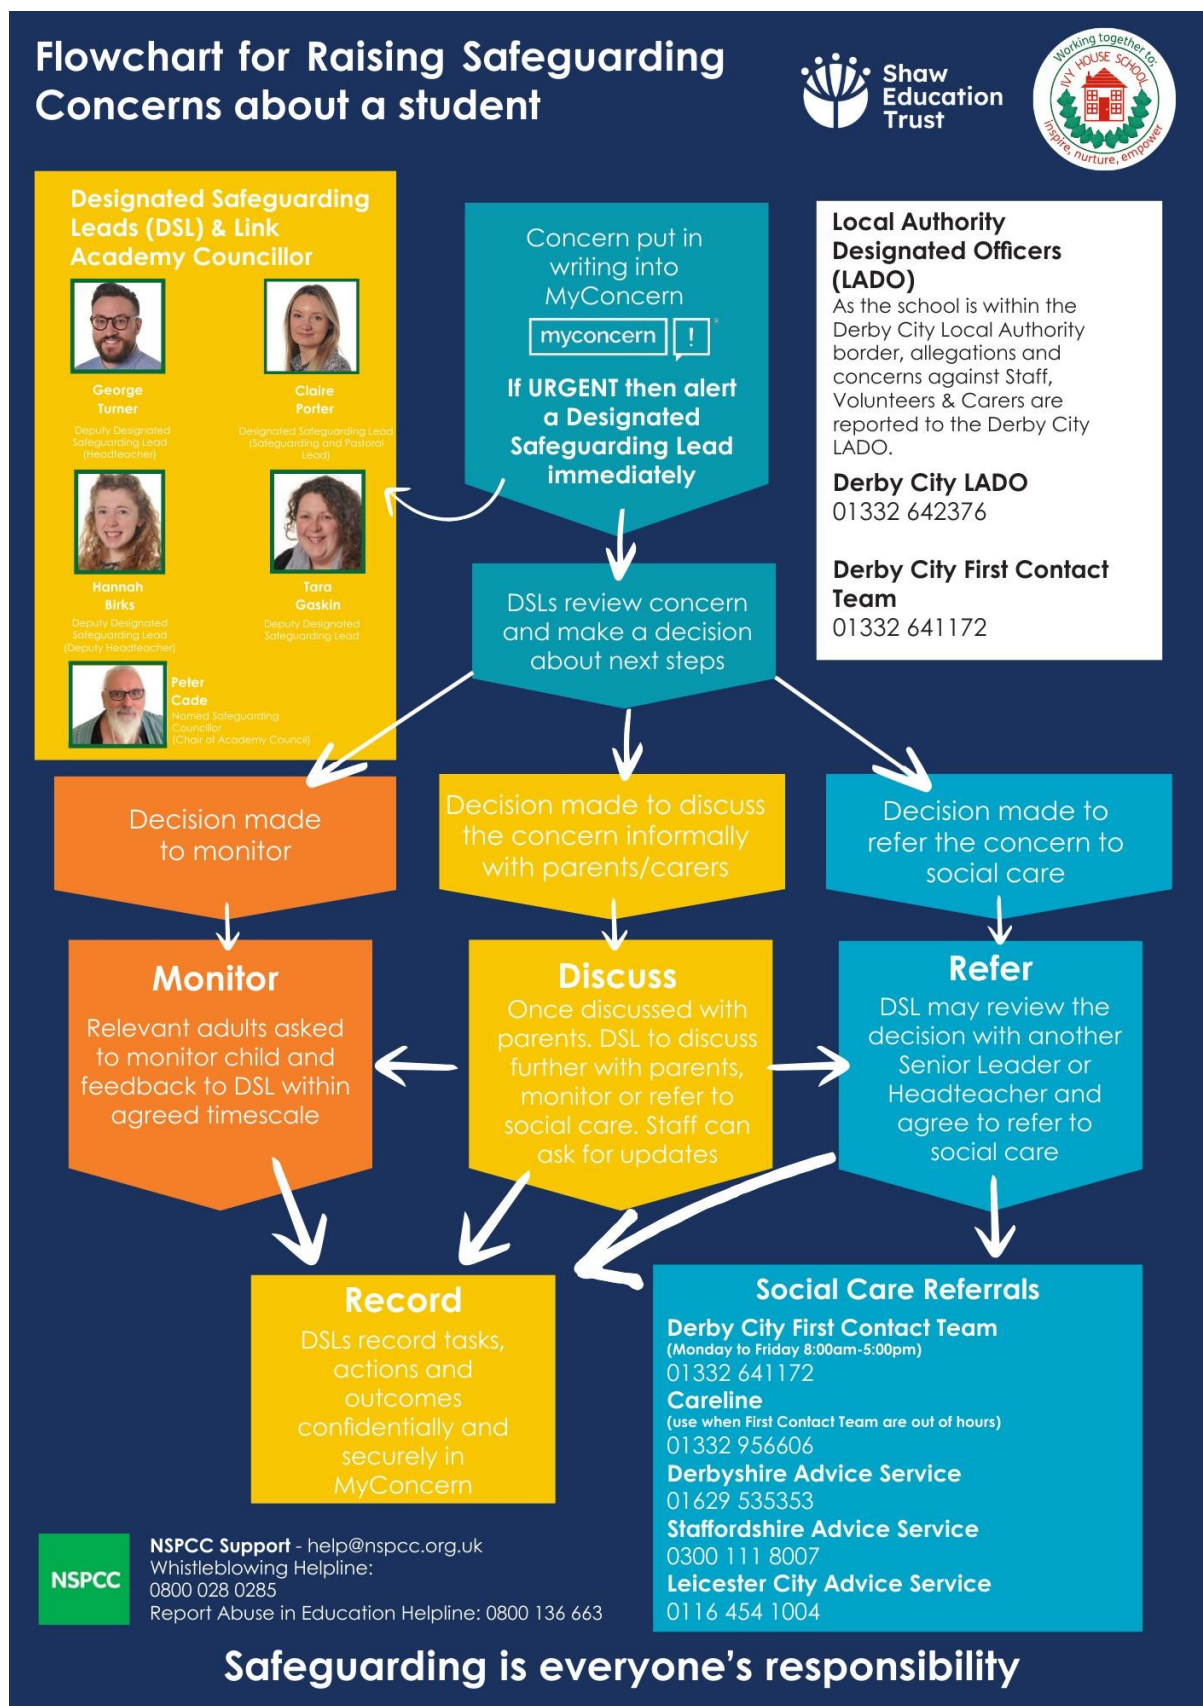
Flowchart for Raising Safeguarding Concerns about a student

Shaw Education Trust

Working together to: IVY HOUSE SCHOOL inspire, nurture, empower

Designated Safeguarding Leads (DSL) & Link Academy Councillor

George Turner
Deputy Designated Safeguarding Lead (Headteacher)

Claire Porter
Designated Safeguarding Lead (Safeguarding and Pastoral Lead)

Hannah Birks
Deputy Designated Safeguarding Lead (Deputy Headteacher)

Tara Gaskin
Deputy Designated Safeguarding Lead

Peter Cade
Named Safeguarding Councillor (Chair of Academy Council)

Concern put in writing into MyConcern

myconcern !

If URGENT then alert a Designated Safeguarding Lead immediately

Local Authority Designated Officers (LADO)
As the school is within the Derby City Local Authority border, allegations and concerns against Staff, Volunteers & Carers are reported to the Derby City LADO.

Derby City LADO
01332 642376

Derby City First Contact Team
01332 641172

DSLs review concern and make a decision about next steps

Decision made to monitor

Decision made to discuss the concern informally with parents/carers

Decision made to refer the concern to social care

Monitor
Relevant adults asked to monitor child and feedback to DSL within agreed timescale

Discuss
Once discussed with parents. DSL to discuss further with parents, monitor or refer to social care. Staff can ask for updates

Refer
DSL may review the decision with another Senior Leader or Headteacher and agree to refer to social care

Record
DSLs record tasks, actions and outcomes confidentially and securely in MyConcern

Social Care Referrals
Derby City First Contact Team
(Monday to Friday 8:00am-5:00pm)
01332 641172
Careline
(use when First Contact Team are out of hours)
01332 956606
Derbyshire Advice Service
01629 535353
Staffordshire Advice Service
0300 111 8007
Leicester City Advice Service
0116 454 1004

NSPCC

NSPCC Support - help@nspcc.org.uk
Whistleblowing Helpline:
0800 028 0285
Report Abuse in Education Helpline: 0800 136 663

Safeguarding is everyone's responsibility